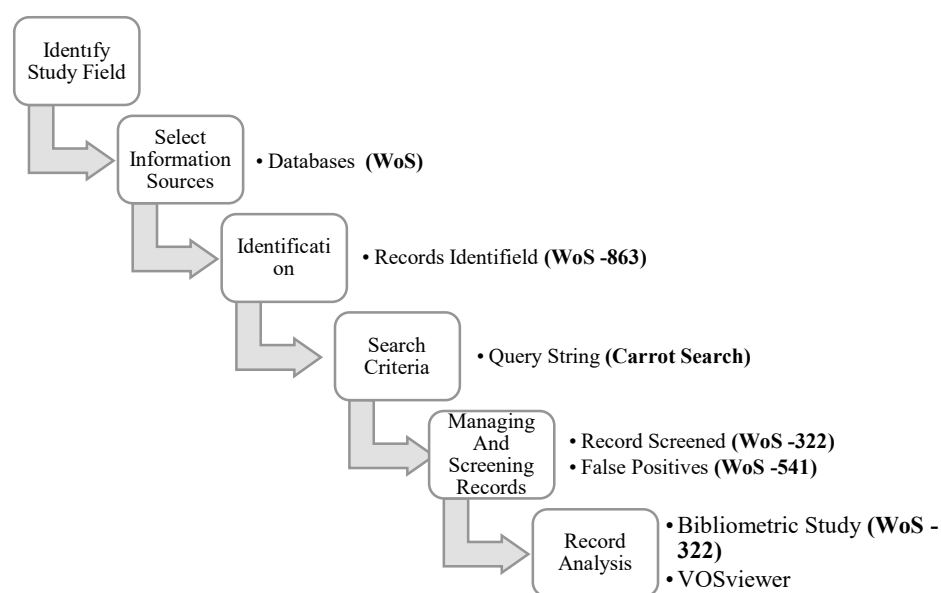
Identıfy Study Field

Select Information Sources

• Databases **(WoS)**

Identificati on

• Records Identifield **(WoS -863)**

Search Criteria

• Query String **(Carrot Search)**

Managing And Screening Records

• Record Screened **(WoS -322)**
• False Positives **(WoS -541)**

Record Analysis

• Bibliometric Study **(WoS - 322)**
• VOSviewer